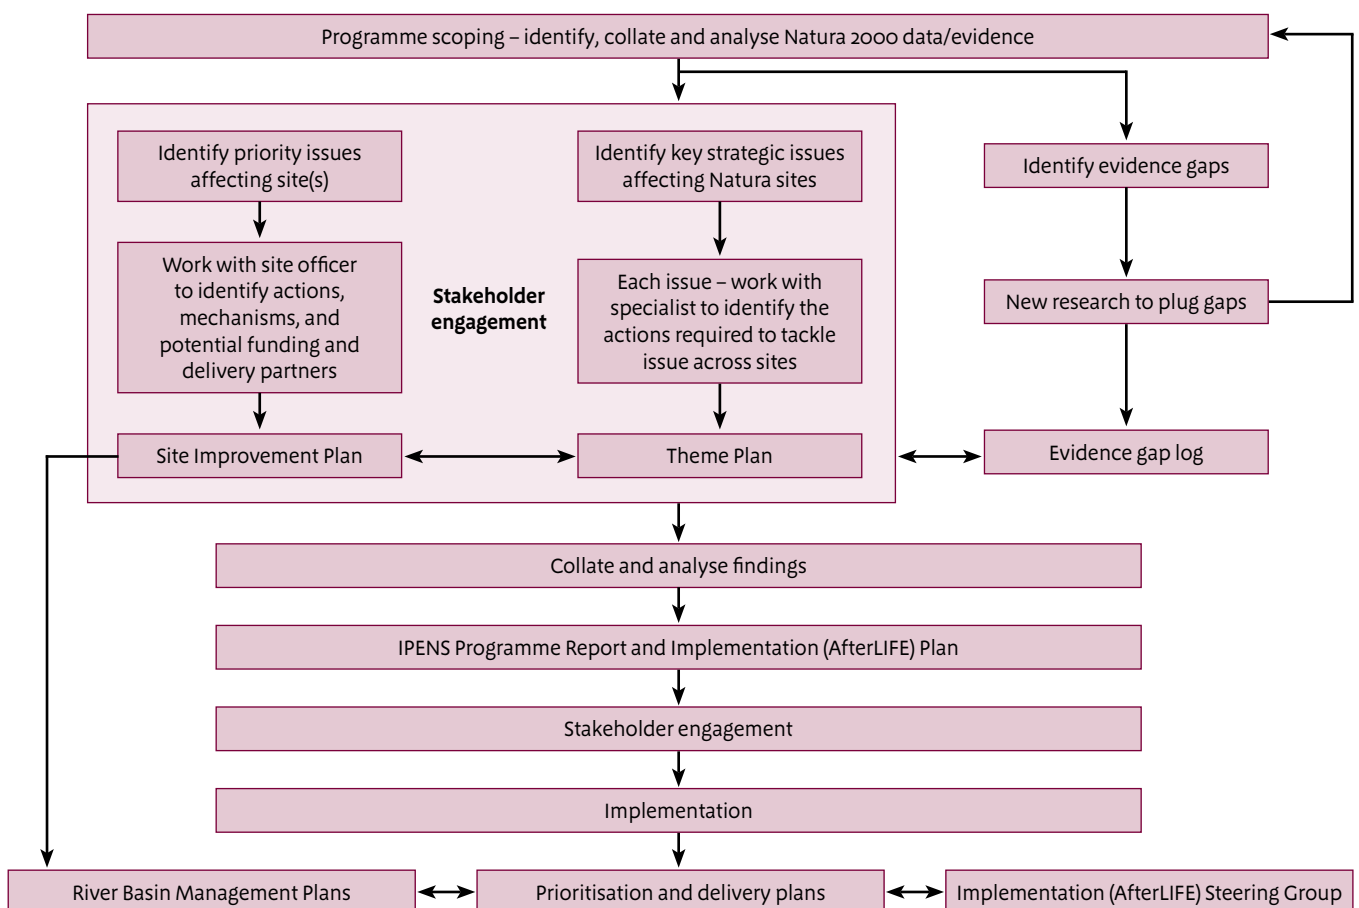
Programme scoping – identify, collate and analyse Natura 2000 data/evidence

Identify priority issues affecting site(s)

Work with site officer to identify actions, mechanisms, and potential funding and delivery partners

Site Improvement Plan

Stakeholder engagement

Identify key strategic issues affecting Natura sites

Each issue – work with specialist to identify the actions required to tackle issue across sites

Theme Plan

Identify evidence gaps

New research to plug gaps

Evidence gap log

Collate and analyse findings

IPENS Programme Report and Implementation (AfterLIFE) Plan

Stakeholder engagement

Implementation

River Basin Management Plans

Prioritisation and delivery plans

Implementation (AfterLIFE) Steering Group